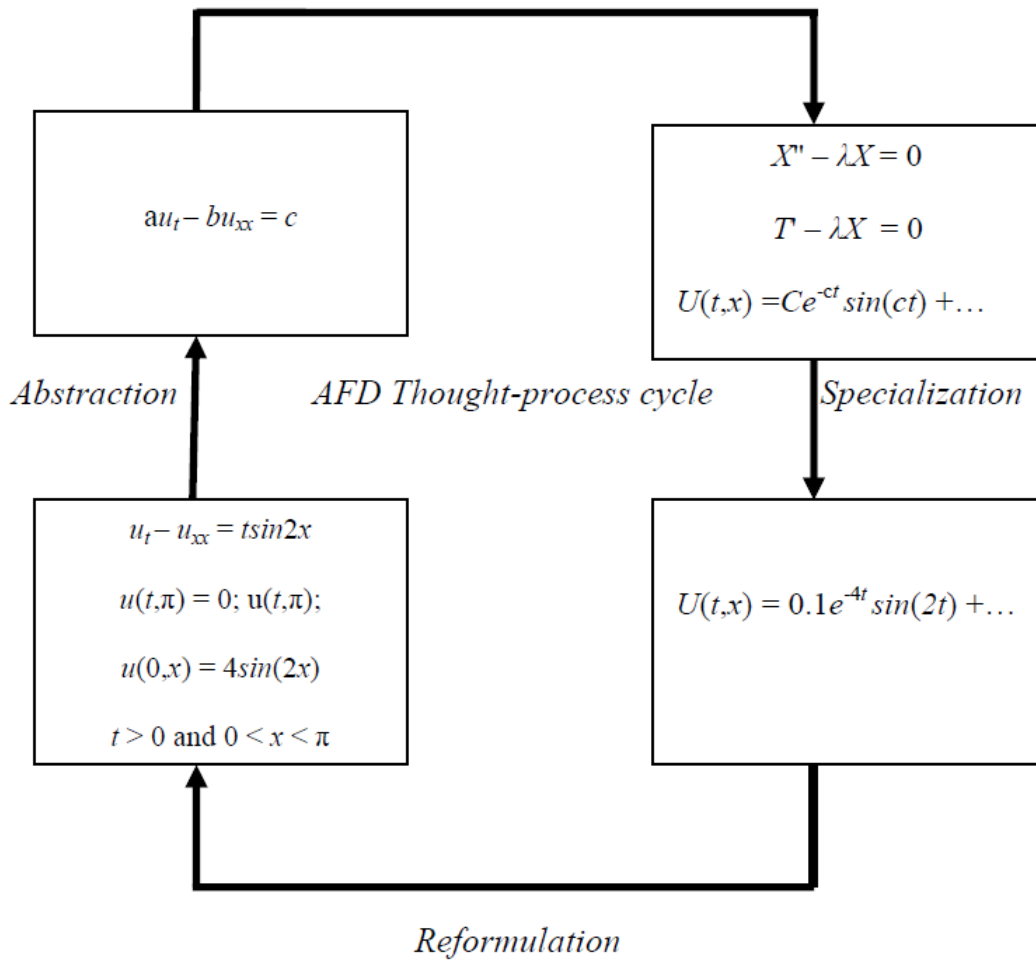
$au_t - bu_{xx} = c$

$X'' - \lambda X = 0$

$T' - \lambda X = 0$

$U(t,x) = Ce^{-ct} sin(ct) + \ldots$

Abstraction

AFD Thought-process cycle

Specialization

$u_t - u_{xx} = tsin2x$

$u(t,\pi) = 0$; $u(t,\pi)$;

$u(0,x) = 4sin(2x)$

$t > 0$ and $0 < x < \pi$

$U(t,x) = 0.1e^{-4t} sin(2t) + \ldots$

Reformulation